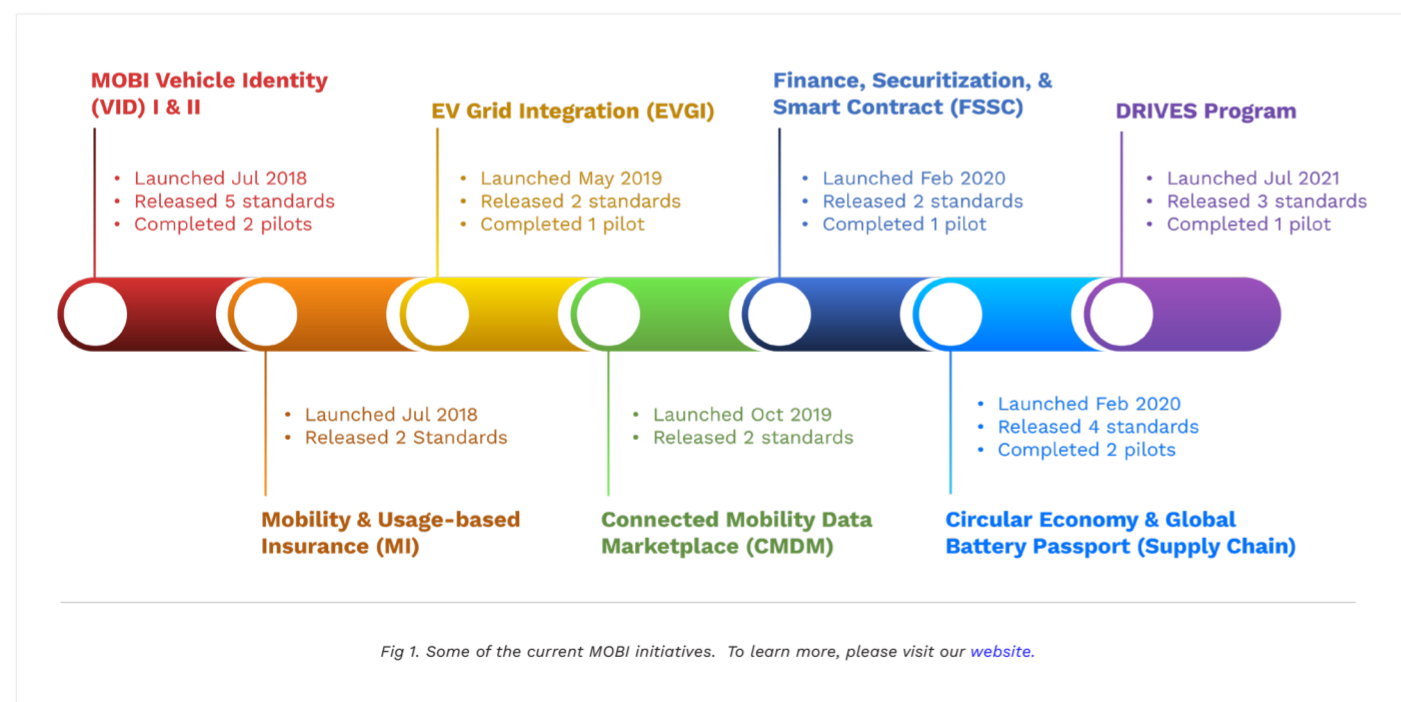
MOBI Vehicle Identity (VID) I & II

- Launched Jul 2018
- Released 5 standards
- Completed 2 pilots

EV Grid Integration (EVGI)

- Launched May 2019
- Released 2 standards
- Completed 1 pilot

Finance, Securitization, & Smart Contract (FSSC)

- Launched Feb 2020
- Released 2 standards
- Completed 1 pilot

DRIVES Program

- Launched Jul 2021
- Released 3 standards
- Completed 1 pilot

- Launched Jul 2018
- Released 2 Standards

Mobility & Usage-based Insurance (MI)

- Launched Oct 2019
- Released 2 standards

Connected Mobility Data Marketplace (CMDM)

- Launched Feb 2020
- Released 4 standards
- Completed 2 pilots

Circular Economy & Global Battery Passport (Supply Chain)

Fig 1. Some of the current MOBI initiatives. To learn more, please visit our website.